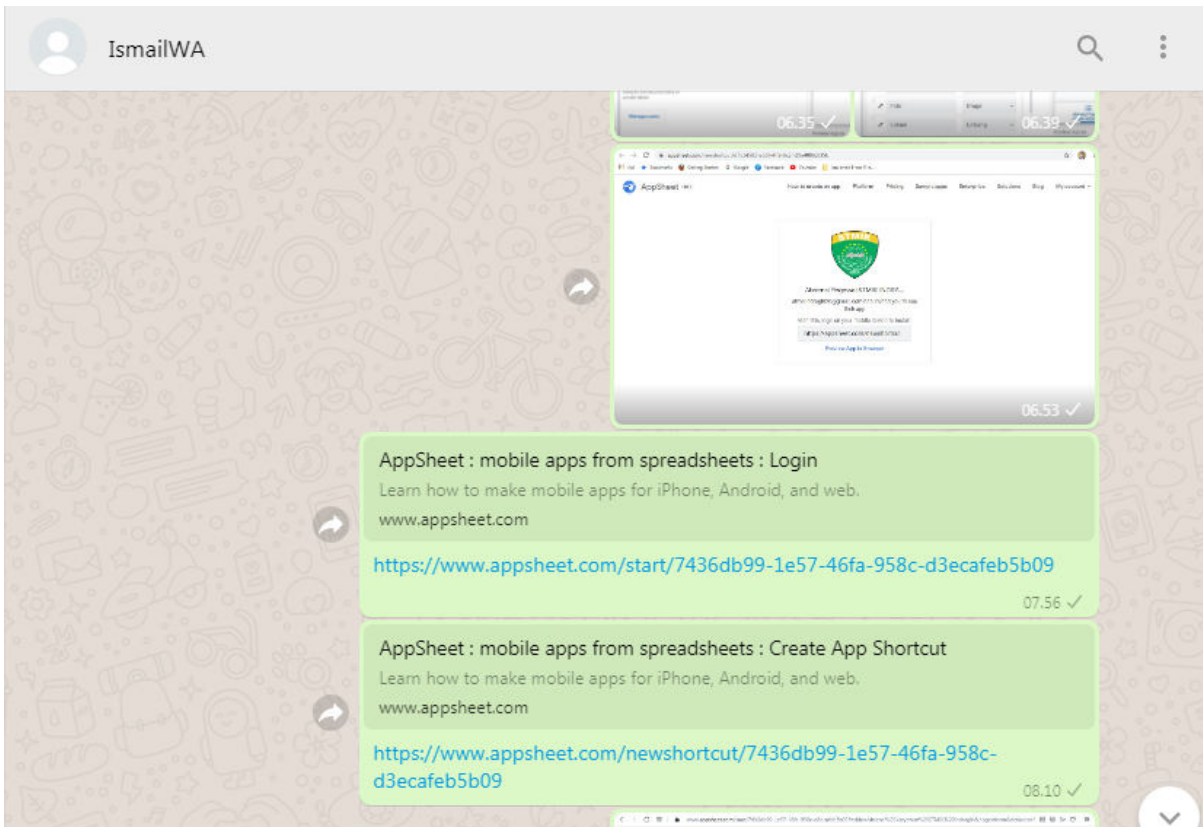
IsmailWA

06.35

Hide
Image

Editable

06.39

AppSheet

How to create an app
Platform
Pricing
Sample apps
Enterprise
Solutions
Blog
My account

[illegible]

06.53

AppSheet : mobile apps from spreadsheets : Login
Learn how to make mobile apps for iPhone, Android, and web.
www.appsheet.com

https://www.appsheet.com/start/7436db99-1e57-46fa-958c-d3ecafeb5b09

07.56

AppSheet : mobile apps from spreadsheets : Create App Shortcut
Learn how to make mobile apps for iPhone, Android, and web.
www.appsheet.com

https://www.appsheet.com/newshortcut/7436db99-1e57-46fa-958c-d3ecafeb5b09

08.10